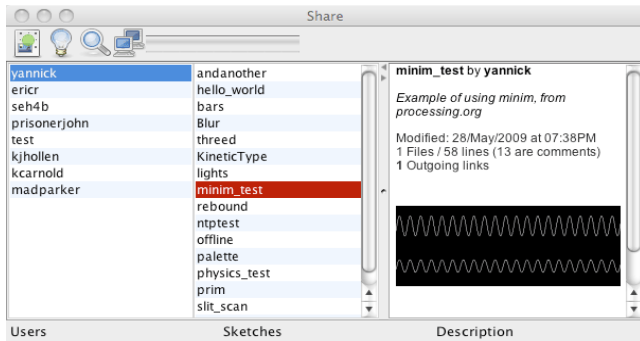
Share

yannick
ericr
seh4b
prisonerjohn
test
kjhollen
kcarnold
madparker

andanother
hello_world
bars
Blur
threed
KineticType
lights
minim_test
rebound
ntptest
offline
palette
physics_test
prim
slit_scan

**minim_test** by **yannick**

*Example of using minim, from processing.org*

Modified: 28/May/2009 at 07:38PM
1 Files / 58 lines (13 are comments)
**1** Outgoing links

Users
Sketches
Description